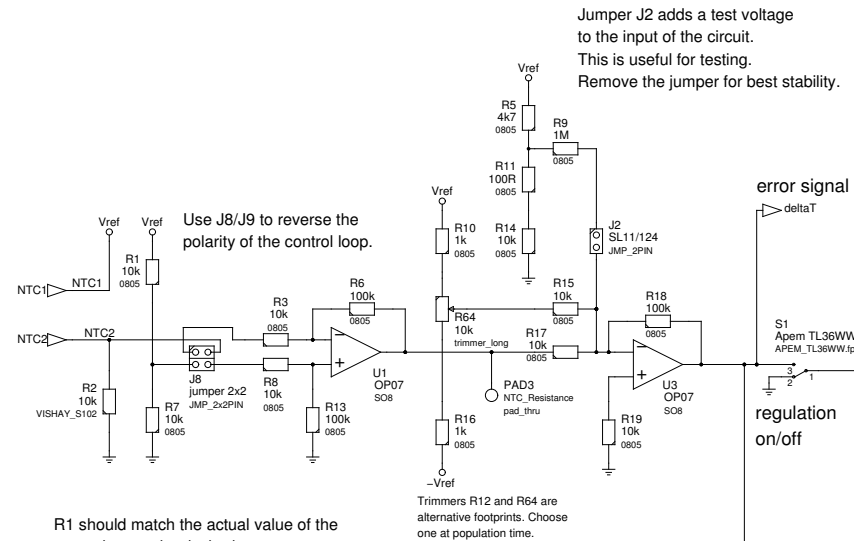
Jumper J2 adds a test voltage to the input of the circuit. This is useful for testing. Remove the jumper for best stability.

Vref
R5
4k7
0805
R9
1M
0805
R11
100R
0805
R14
10k
0805
J2
SL11/124
JMP_2PIN
error signal
deltaT
Vref
R10
1k
0805
Use J8/J9 to reverse the polarity of the control loop.
Vref
Vref
R1
10k
0805
NTC1
NTC1
NTC2
NTC2
R6
100k
0805
R3
10k
0805
R15
10k
0805
R18
100k
0805
R64
10k
trimmer_long
R17
10k
0805
S1
Apem TL36WW
APEM_TL36WW.fp
R8
10k
0805
J8
jumper 2x2
JMP_2x2PIN
U1
OP07
SO8
PAD3
NTC_Resistance
pad_thru
U3
OP07
SO8
3
2
1
R2
10k
VISHAY_S102
R7
10k
0805
R13
100k
0805
R16
1k
0805
R19
10k
0805
regulation on/off
−Vref
Trimmers R12 and R64 are alternative footprints. Choose one at population time.
R1 should match the actual value of the